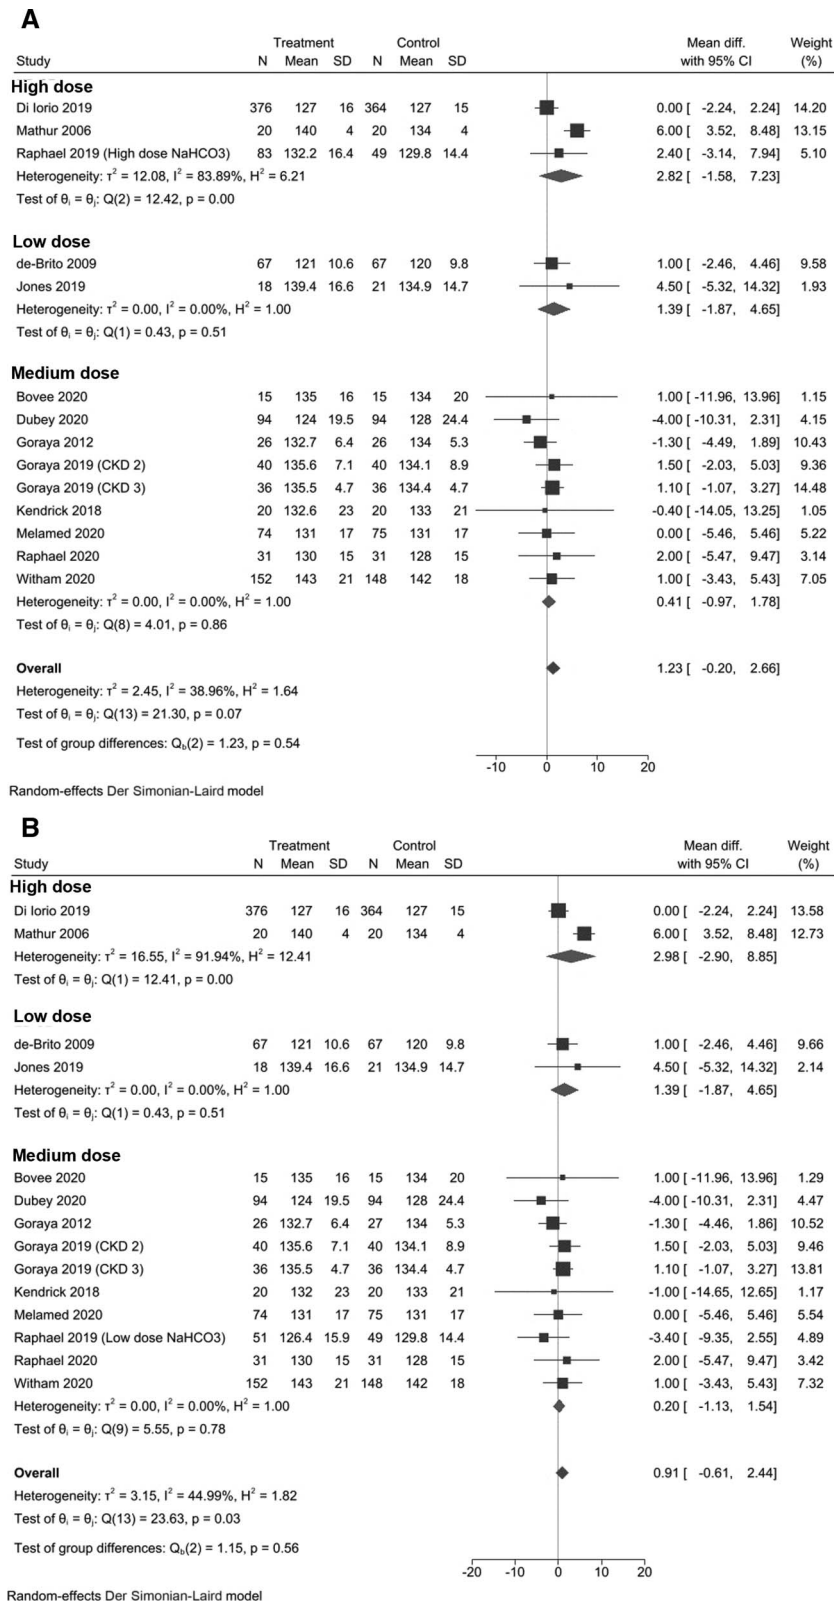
A

| Study | Treatment N | Mean | SD | Control N | Mean | SD | Mean diff. with 95% CI | Weight (%) |
|---|---|---|---|---|---|---|---|---|
| **High dose** | | | | | | | | |
| Di Iorio 2019 | 376 | 127 | 16 | 364 | 127 | 15 | 0.00 [ -2.24, 2.24] | 14.20 |
| Mathur 2006 | 20 | 140 | 4 | 20 | 134 | 4 | 6.00 [ 3.52, 8.48] | 13.15 |
| Raphael 2019 (High dose NaHCO3) | 83 | 132.2 | 16.4 | 49 | 129.8 | 14.4 | 2.40 [ -3.14, 7.94] | 5.10 |
| Heterogeneity: $\tau^2$ = 12.08, $I^2$ = 83.89%, $H^2$ = 6.21 | | | | | | | 2.82 [ -1.58, 7.23] | |
| Test of $\theta_i = \theta_j$: Q(2) = 12.42, p = 0.00 | | | | | | | | |
| **Low dose** | | | | | | | | |
| de-Brito 2009 | 67 | 121 | 10.6 | 67 | 120 | 9.8 | 1.00 [ -2.46, 4.46] | 9.58 |
| Jones 2019 | 18 | 139.4 | 16.6 | 21 | 134.9 | 14.7 | 4.50 [ -5.32, 14.32] | 1.93 |
| Heterogeneity: $\tau^2$ = 0.00, $I^2$ = 0.00%, $H^2$ = 1.00 | | | | | | | 1.39 [ -1.87, 4.65] | |
| Test of $\theta_i = \theta_j$: Q(1) = 0.43, p = 0.51 | | | | | | | | |
| **Medium dose** | | | | | | | | |
| Bovee 2020 | 15 | 135 | 16 | 15 | 134 | 20 | 1.00 [ -11.96, 13.96] | 1.15 |
| Dubey 2020 | 94 | 124 | 19.5 | 94 | 128 | 24.4 | -4.00 [ -10.31, 2.31] | 4.15 |
| Goraya 2012 | 26 | 132.7 | 6.4 | 26 | 134 | 5.3 | -1.30 [ -4.49, 1.89] | 10.43 |
| Goraya 2019 (CKD 2) | 40 | 135.6 | 7.1 | 40 | 134.1 | 8.9 | 1.50 [ -2.03, 5.03] | 9.36 |
| Goraya 2019 (CKD 3) | 36 | 135.5 | 4.7 | 36 | 134.4 | 4.7 | 1.10 [ -1.07, 3.27] | 14.48 |
| Kendrick 2018 | 20 | 132.6 | 23 | 20 | 133 | 21 | -0.40 [ -14.05, 13.25] | 1.05 |
| Melamed 2020 | 74 | 131 | 17 | 75 | 131 | 17 | 0.00 [ -5.46, 5.46] | 5.22 |
| Raphael 2020 | 31 | 130 | 15 | 31 | 128 | 15 | 2.00 [ -5.47, 9.47] | 3.14 |
| Witham 2020 | 152 | 143 | 21 | 148 | 142 | 18 | 1.00 [ -3.43, 5.43] | 7.05 |
| Heterogeneity: $\tau^2$ = 0.00, $I^2$ = 0.00%, $H^2$ = 1.00 | | | | | | | 0.41 [ -0.97, 1.78] | |
| Test of $\theta_i = \theta_j$: Q(8) = 4.01, p = 0.86 | | | | | | | | |
| **Overall** | | | | | | | 1.23 [ -0.20, 2.66] | |
| Heterogeneity: $\tau^2$ = 2.45, $I^2$ = 38.96%, $H^2$ = 1.64 | | | | | | | | |
| Test of $\theta_i = \theta_j$: Q(13) = 21.30, p = 0.07 | | | | | | | | |
| Test of group differences: $Q_b(2)$ = 1.23, p = 0.54 | | | | | | | | |

-10 0 10 20

Random-effects Der Simonian-Laird model

B

| Study | Treatment N | Mean | SD | Control N | Mean | SD | Mean diff. with 95% CI | Weight (%) |
|---|---|---|---|---|---|---|---|---|
| **High dose** | | | | | | | | |
| Di Iorio 2019 | 376 | 127 | 16 | 364 | 127 | 15 | 0.00 [ -2.24, 2.24] | 13.58 |
| Mathur 2006 | 20 | 140 | 4 | 20 | 134 | 4 | 6.00 [ 3.52, 8.48] | 12.73 |
| Heterogeneity: $\tau^2$ = 16.55, $I^2$ = 91.94%, $H^2$ = 12.41 | | | | | | | 2.98 [ -2.90, 8.85] | |
| Test of $\theta_i = \theta_j$: Q(1) = 12.41, p = 0.00 | | | | | | | | |
| **Low dose** | | | | | | | | |
| de-Brito 2009 | 67 | 121 | 10.6 | 67 | 120 | 9.8 | 1.00 [ -2.46, 4.46] | 9.66 |
| Jones 2019 | 18 | 139.4 | 16.6 | 21 | 134.9 | 14.7 | 4.50 [ -5.32, 14.32] | 2.14 |
| Heterogeneity: $\tau^2$ = 0.00, $I^2$ = 0.00%, $H^2$ = 1.00 | | | | | | | 1.39 [ -1.87, 4.65] | |
| Test of $\theta_i = \theta_j$: Q(1) = 0.43, p = 0.51 | | | | | | | | |
| **Medium dose** | | | | | | | | |
| Bovee 2020 | 15 | 135 | 16 | 15 | 134 | 20 | 1.00 [ -11.96, 13.96] | 1.29 |
| Dubey 2020 | 94 | 124 | 19.5 | 94 | 128 | 24.4 | -4.00 [ -10.31, 2.31] | 4.47 |
| Goraya 2012 | 26 | 132.7 | 6.4 | 27 | 134 | 5.3 | -1.30 [ -4.46, 1.86] | 10.52 |
| Goraya 2019 (CKD 2) | 40 | 135.6 | 7.1 | 40 | 134.1 | 8.9 | 1.50 [ -2.03, 5.03] | 9.46 |
| Goraya 2019 (CKD 3) | 36 | 135.5 | 4.7 | 36 | 134.4 | 4.7 | 1.10 [ -1.07, 3.27] | 13.81 |
| Kendrick 2018 | 20 | 132 | 23 | 20 | 133 | 21 | -1.00 [ -14.65, 12.65] | 1.17 |
| Melamed 2020 | 74 | 131 | 17 | 75 | 131 | 17 | 0.00 [ -5.46, 5.46] | 5.54 |
| Raphael 2019 (Low dose NaHCO3) | 51 | 126.4 | 15.9 | 49 | 129.8 | 14.4 | -3.40 [ -9.35, 2.55] | 4.89 |
| Raphael 2020 | 31 | 130 | 15 | 31 | 128 | 15 | 2.00 [ -5.47, 9.47] | 3.42 |
| Witham 2020 | 152 | 143 | 21 | 148 | 142 | 18 | 1.00 [ -3.43, 5.43] | 7.32 |
| Heterogeneity: $\tau^2$ = 0.00, $I^2$ = 0.00%, $H^2$ = 1.00 | | | | | | | 0.20 [ -1.13, 1.54] | |
| Test of $\theta_i = \theta_j$: Q(9) = 5.55, p = 0.78 | | | | | | | | |
| **Overall** | | | | | | | 0.91 [ -0.61, 2.44] | |
| Heterogeneity: $\tau^2$ = 3.15, $I^2$ = 44.99%, $H^2$ = 1.82 | | | | | | | | |
| Test of $\theta_i = \theta_j$: Q(13) = 23.63, p = 0.03 | | | | | | | | |
| Test of group differences: $Q_b(2)$ = 1.15, p = 0.56 | | | | | | | | |

-20 -10 0 10 20

Random-effects Der Simonian-Laird model